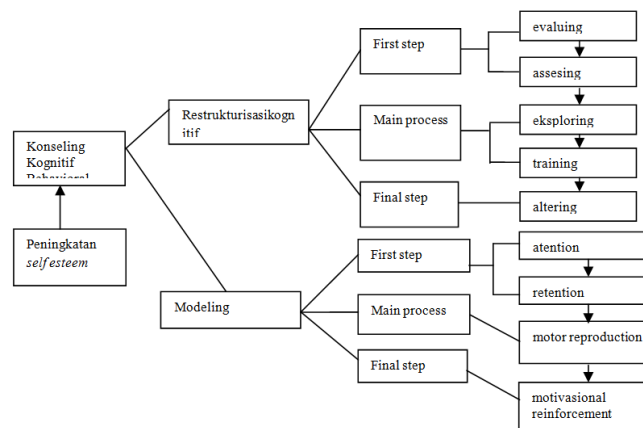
Konseling Kognitif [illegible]

Peningkatan *self esteem*

Restrukturisasikognitif

First step

evaluing

assesing

Main process

eksploring

training

Final step

altering

Modeling

First step

atention

retention

Main process

motor reproduction

Final step

motivasional reinforcement